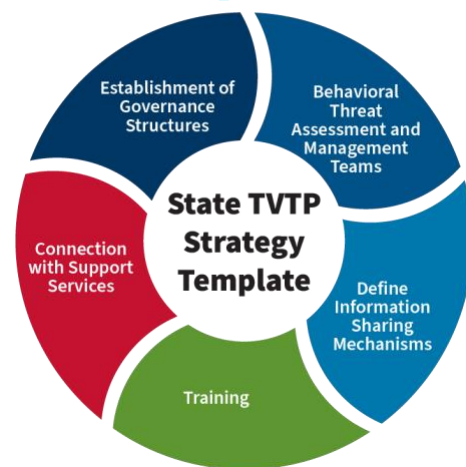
State TVTP Strategy Template

Establishment of Governance Structures

Behavioral Threat Assessment and Management Teams

Define Information Sharing Mechanisms

Training

Connection with Support Services